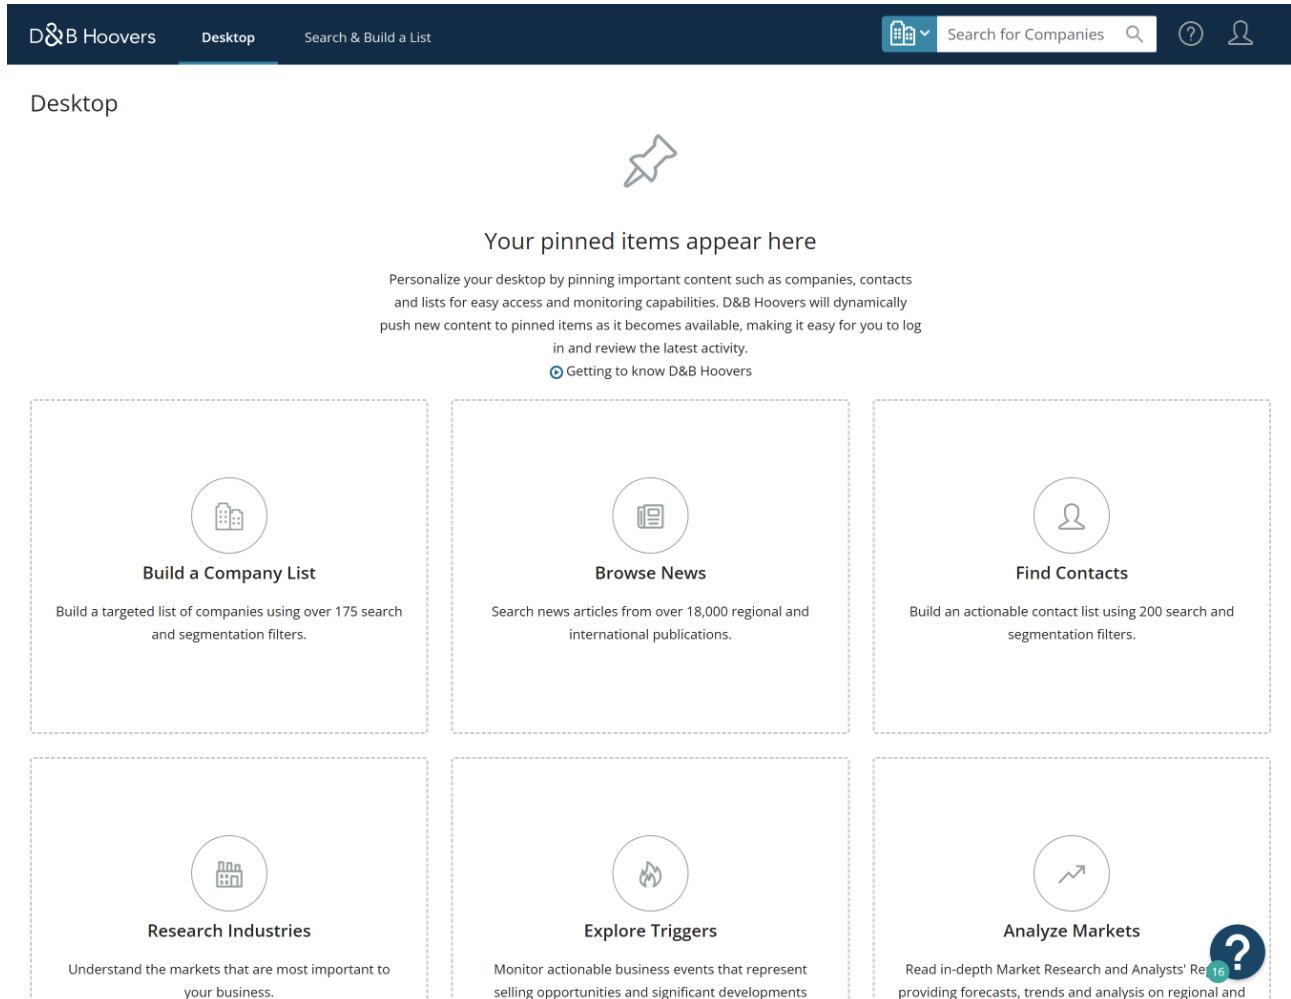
D&B Hoovers Desktop Search & Build a List

Search for Companies

Desktop

Your pinned items appear here

Personalize your desktop by pinning important content such as companies, contacts and lists for easy access and monitoring capabilities. D&B Hoovers will dynamically push new content to pinned items as it becomes available, making it easy for you to log in and review the latest activity.

Getting to know D&B Hoovers

Build a Company List

Build a targeted list of companies using over 175 search and segmentation filters.

Browse News

Search news articles from over 18,000 regional and international publications.

Find Contacts

Build an actionable contact list using 200 search and segmentation filters.

Research Industries

Understand the markets that are most important to your business.

Explore Triggers

Monitor actionable business events that represent selling opportunities and significant developments

Analyze Markets

Read in-depth Market Research and Analysts' Re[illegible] providing forecasts, trends and analysis on regional and

16